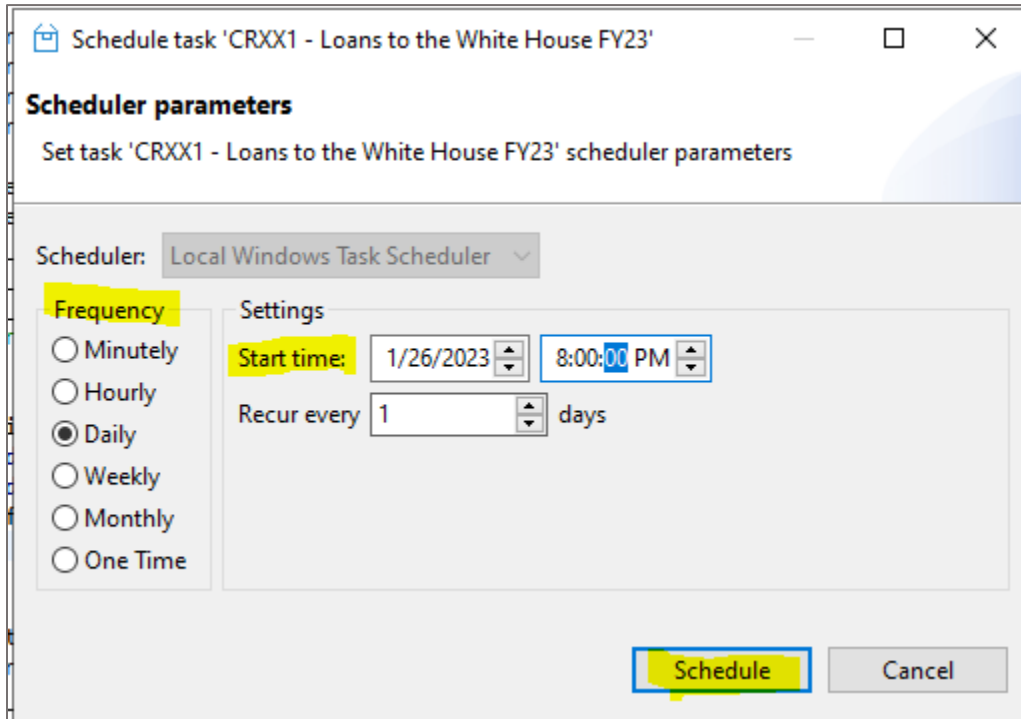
Schedule task 'CRXX1 - Loans to the White House FY23'

Scheduler parameters

Set task 'CRXX1 - Loans to the White House FY23' scheduler parameters

Scheduler: Local Windows Task Scheduler

Frequency

Minutely

Hourly

Daily

Weekly

Monthly

One Time

Settings

Start time: 1/26/2023 8:00:00 PM

Recur every 1 days

Schedule

Cancel